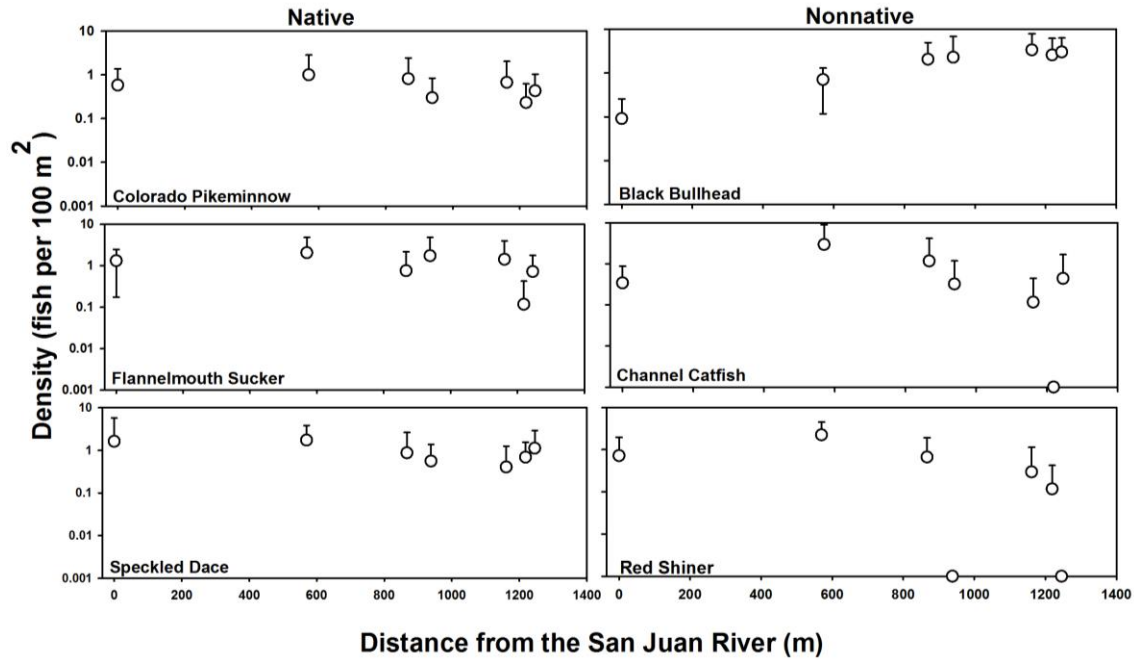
Native

Nonnative

Density (fish per 100 $m^2$)

10
1
0.1
0.01
0.001

Colorado Pikeminnow

Black Bullhead

10
1
0.1
0.01
0.001

Flannelmouth Sucker

Channel Catfish

10
1
0.1
0.01
0.001

Speckled Dace

Red Shiner

0 200 400 600 800 1000 1200 1400

0 200 400 600 800 1000 1200 1400

Distance from the San Juan River (m)